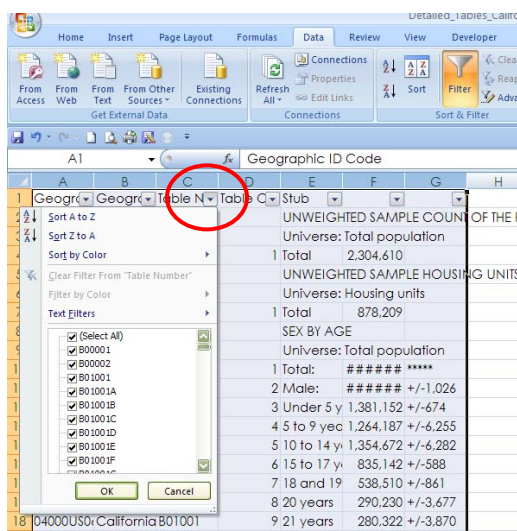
Detailed_Tables_Califo

Home Insert Page Layout Formulas Data Review View Developer

From Access From Web From Text From Other Sources Existing Connections Refresh All Connections Properties Edit Links Sort Filter Clea Reap Adva

Get External Data Connections Sort & Filter

A1 $f_x$ Geographic ID Code

| | A | B | C | D | E | F | G | H |
|---|---|---|---|---|---|---|---|---|
| 1 | Geogra | Geogra | Table N | Table C | Stub | | | |
| 2 | | | | | UNWEIGHTED SAMPLE COUNT OF THE P | | | |
| 3 | | | | | Universe: Total population | | | |
| 4 | | | | 1 | Total | 2,304,610 | | |
| 5 | | | | | UNWEIGHTED SAMPLE HOUSING UNITS | | | |
| 6 | | | | | Universe: Housing units | | | |
| 7 | | | | 1 | Total | 878,209 | | |
| 8 | | | | | SEX BY AGE | | | |
| 9 | | | | | Universe: Total population | | | |
| 1 | | | | 1 | Total: | ###### | ***** | |
| 1 | | | | 2 | Male: | ###### | +/-1,026 | |
| 1 | | | | 3 | Under 5 y | 1,381,152 | +/-674 | |
| 1 | | | | 4 | 5 to 9 yea | 1,264,187 | +/-6,255 | |
| 1 | | | | 5 | 10 to 14 y | 1,354,672 | +/-6,282 | |
| 1 | | | | 6 | 15 to 17 y | 835,142 | +/-588 | |
| 1 | | | | 7 | 18 and 19 | 538,510 | +/-861 | |
| 1 | | | | 8 | 20 years | 290,230 | +/-3,677 | |
| 18 | 04000US0 | California | B01001 | 9 | 21 years | 280,322 | +/-3,870 | |

Sort A to Z
Sort Z to A
Sort by Color
Clear Filter From "Table Number"
Filter by Color
Text Filters
(Select All)
B00001
B00002
B01001
B01001A
B01001B
B01001C
B01001D
B01001E
B01001F
OK Cancel